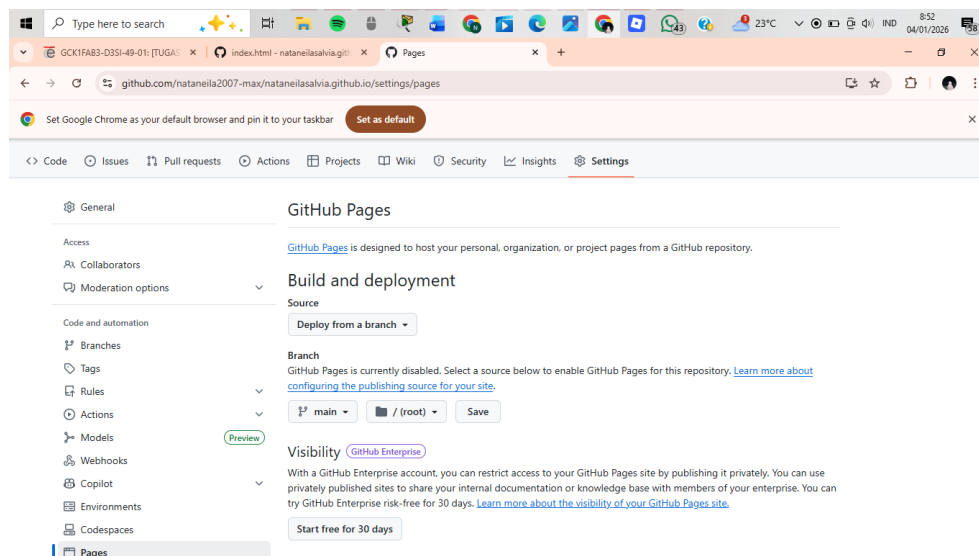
Type here to search

23°C IND 8:52 04/01/2026

43 58

GCK1FAB3-D3SI-49-01: [TUGAS | index.html - nataneilasalvia.gith | Pages

github.com/nataneila2007-max/nataneilasalvia.github.io/settings/pages

Set Google Chrome as your default browser and pin it to your taskbar Set as default

Code Issues Pull requests Actions Projects Wiki Security Insights Settings

General

Access

Collaborators

Moderation options

Code and automation

Branches

Tags

Rules

Actions

Models Preview

Webhooks

Copilot

Environments

Codespaces

Pages

GitHub Pages

GitHub Pages is designed to host your personal, organization, or project pages from a GitHub repository.

Build and deployment

Source

Deploy from a branch

Branch

GitHub Pages is currently disabled. Select a source below to enable GitHub Pages for this repository. Learn more about configuring the publishing source for your site.

main / (root) Save

Visibility GitHub Enterprise

With a GitHub Enterprise account, you can restrict access to your GitHub Pages site by publishing it privately. You can use privately published sites to share your internal documentation or knowledge base with members of your enterprise. You can try GitHub Enterprise risk-free for 30 days. Learn more about the visibility of your GitHub Pages site.

Start free for 30 days